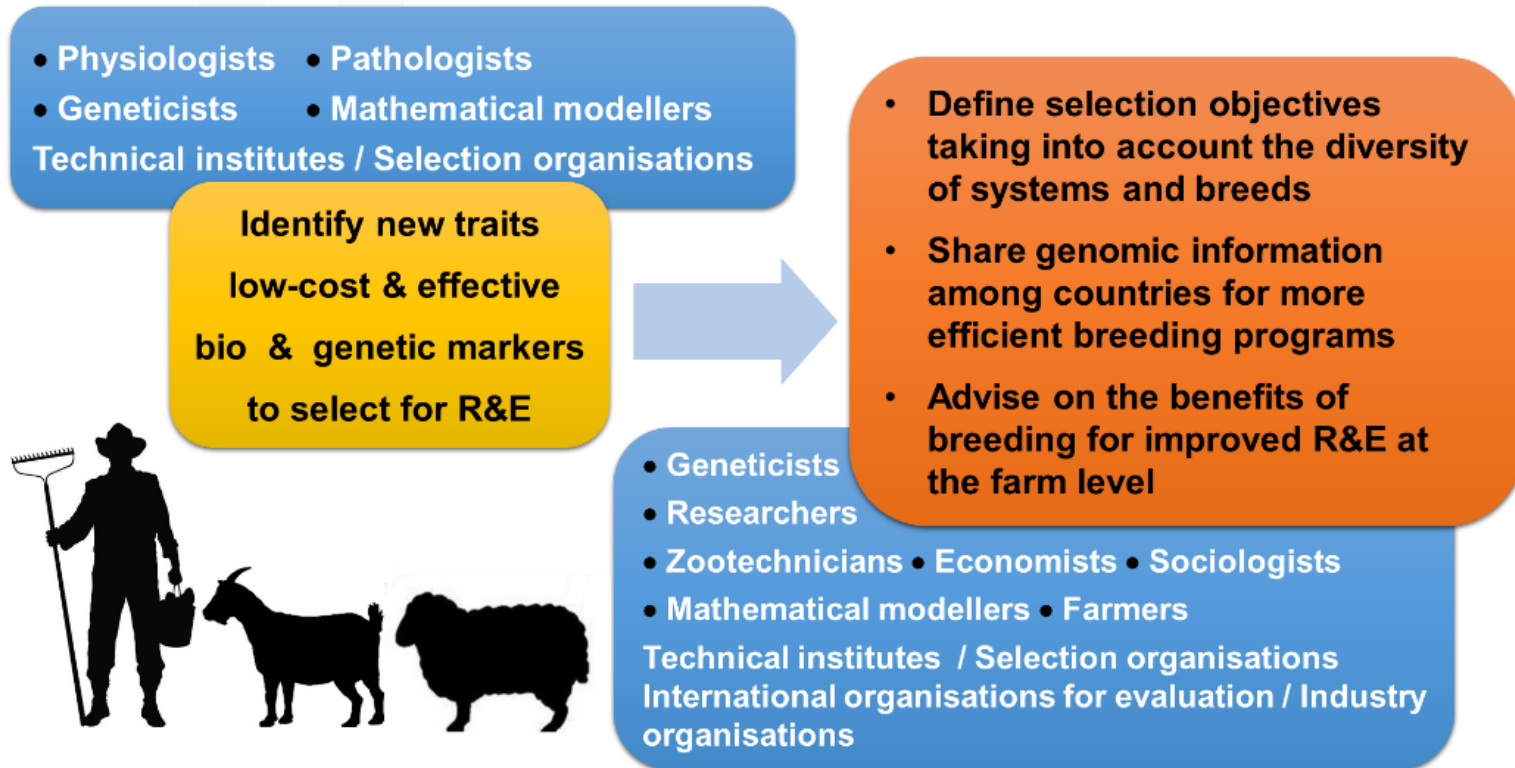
• Physiologists • Pathologists
• Geneticists • Mathematical modellers
Technical institutes / Selection organisations

Identify new traits
low-cost & effective
bio & genetic markers
to select for R&E

• Define selection objectives taking into account the diversity of systems and breeds
• Share genomic information among countries for more efficient breeding programs
• Advise on the benefits of breeding for improved R&E at the farm level

• Geneticists
• Researchers
• Zootechnicians • Economists • Sociologists
• Mathematical modellers • Farmers
Technical institutes / Selection organisations
International organisations for evaluation / Industry organisations